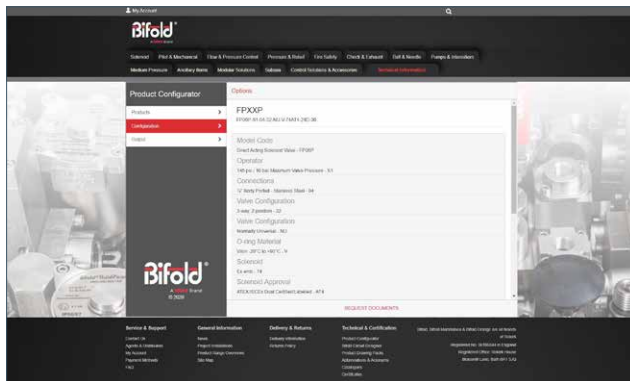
My Account

Bifold

Solenoid Pilot & Mechanical Flow & Pressure Control Pressure & Relief Fire Safety Check & Exhaust Ball & Needle Pumps & Intensifiers

Medium Pressure Ancillary Items Modular Solutions Subsea Control Solutions & Accessories Technical Information

Product Configurator

Products

Configuration

Output

Options

FPXXP

FPXXP-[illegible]

Model Code

Direct Acting Solenoid Valve - FPXXP

Operator

145 psi / 10 bar Maximum Valve Pressure - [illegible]

Connections

¼" NPT Ported - Stainless Steel - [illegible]

Valve Configuration

3-way 2-position - 32

Valve Configuration

Normally Universal - NU

O-ring Material

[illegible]

Solenoid

Ex emb - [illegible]

Solenoid Approval

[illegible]

REQUEST DOCUMENTS

Bifold

A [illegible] Brand

© 2020

Service & Support

Contact Us

Agents & Distributors

My Account

Payment Methods

FAQ

General Information

News

Project Installations

Product Range Overview

Site Map

Delivery & Returns

Delivery Information

Returns Policy

Technical & Certification

Product Configurator

Steel Canal Designer

Product Drawing Tools

Actuators & Accessories

Catalogues

Certificates

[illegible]